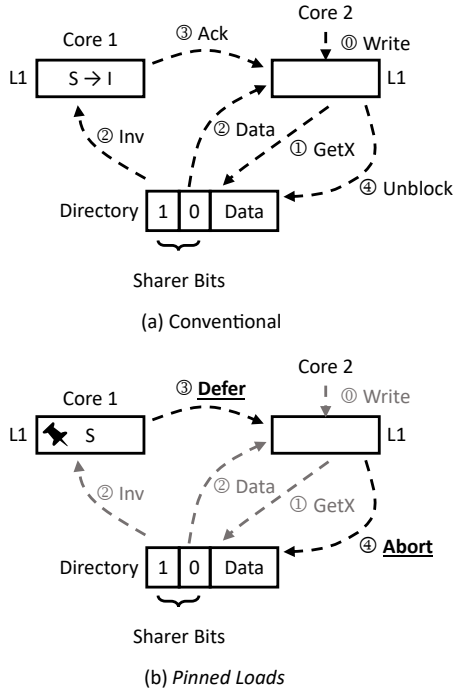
Core 1

③ Ack

Core 2

⓪ Write

L1

S → I

L1

② Inv

② Data

① GetX

④ Unblock

Directory

| 1 | 0 | Data |
|---|---|---|

Sharer Bits

(a) Conventional

Core 1

③ Defer

Core 2

⓪ Write

L1

S

L1

② Inv

② Data

① GetX

④ Abort

Directory

| 1 | 0 | Data |
|---|---|---|

Sharer Bits

(b) Pinned Loads